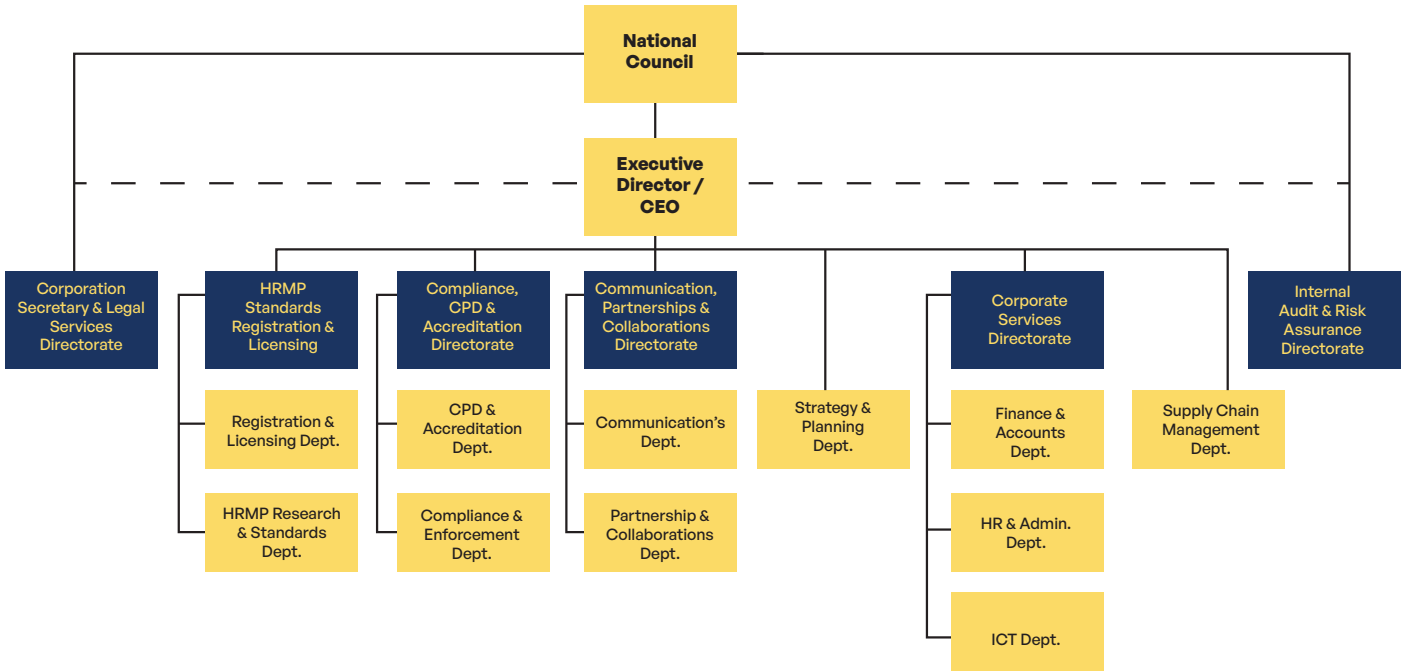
National Council

Executive Director / CEO

Corporation Secretary & Legal Services Directorate

HRMP Standards Registration & Licensing

Registration & Licensing Dept.

HRMP Research & Standards Dept.

Compliance, CPD & Accreditation Directorate

CPD & Accreditation Dept.

Compliance & Enforcement Dept.

Communication, Partnerships & Collaborations Directorate

Communication's Dept.

Partnership & Collaborations Dept.

Strategy & Planning Dept.

Corporate Services Directorate

Finance & Accounts Dept.

HR & Admin. Dept.

ICT Dept.

Supply Chain Management Dept.

Internal Audit & Risk Assurance Directorate